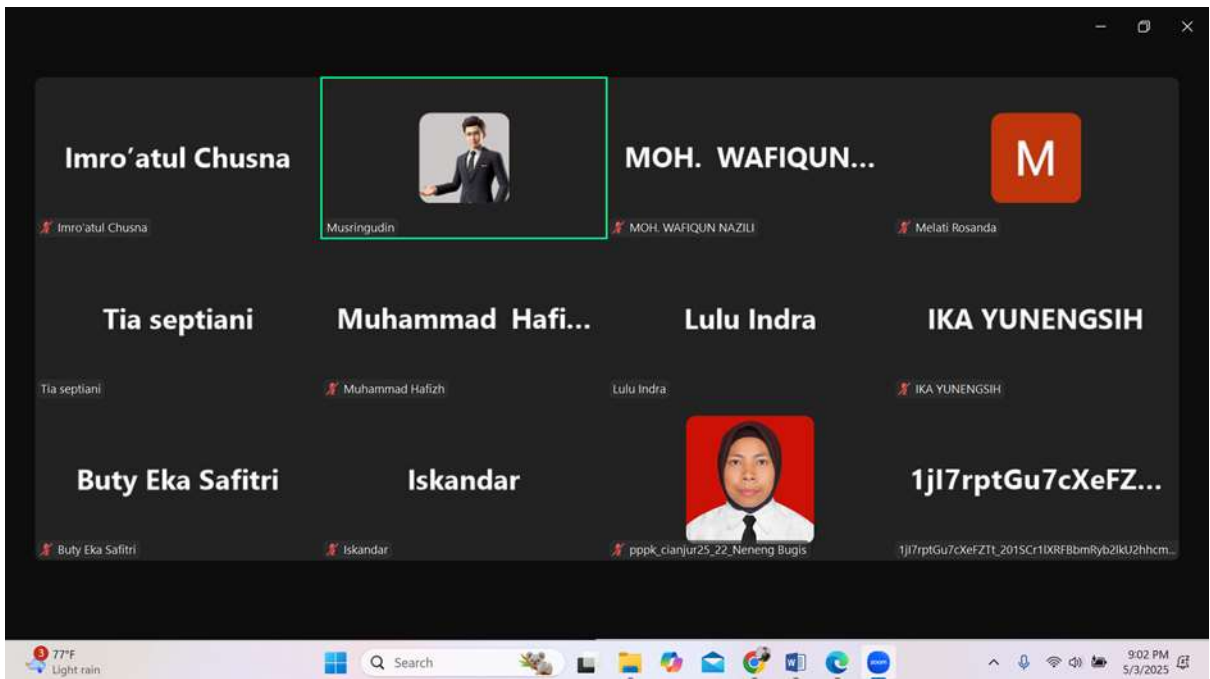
Imro'atul Chusna

Imro'atul Chusna

Musringudin

MOH. WAFIQUN...

MOH. WAFIQUN NAZILI

M

Melati Rosanda

Tia septiani

Tia septiani

Muhammad Hafi...

Muhammad Hafizh

Lulu Indra

Lulu Indra

IKA YUNENGSIH

IKA YUNENGSIH

Buty Eka Safitri

Buty Eka Safitri

Iskandar

Iskandar

pppk_cianjur25_22_Neneng Bugis

1jI7rptGu7cXeFZ...

1jI7rptGu7cXeFZTt_201SCr1lXRFBbmRyb2lkU2hhcm...

3 77°F
Light rain

Search

9:02 PM
5/3/2025